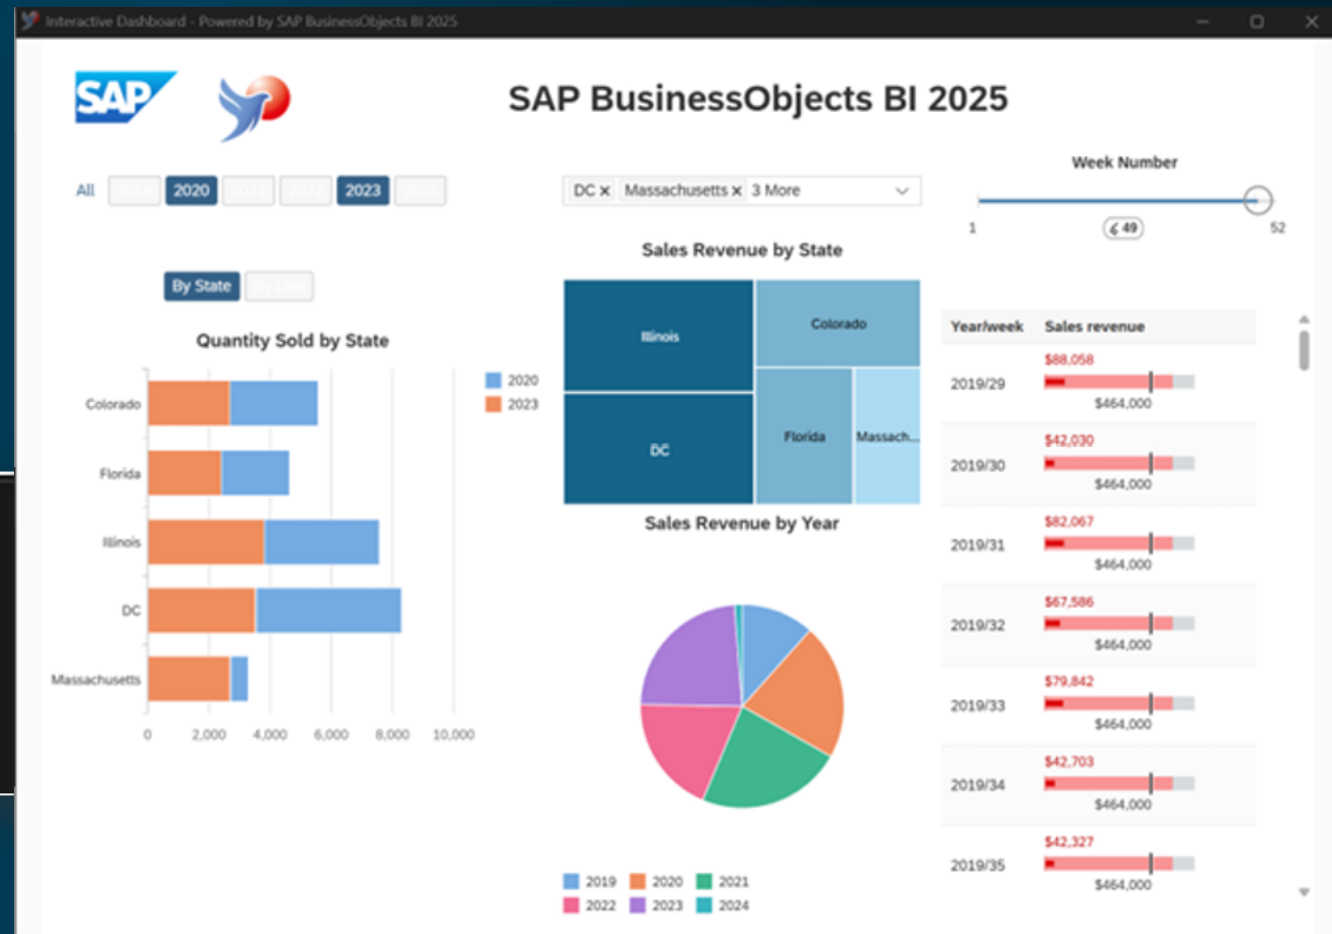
Interactive Dashboard - Powered by SAP BusinessObjects BI 2025

SAP

SAP BusinessObjects BI 2025

All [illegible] 2020 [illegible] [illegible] 2023 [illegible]

DC × Massachusetts × 3 More

Week Number

1 49 52

By State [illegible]

Quantity Sold by State

Colorado
Florida
Illinois
DC
Massachusetts

0 2,000 4,000 6,000 8,000 10,000

2020
2023

Sales Revenue by State

Illinois
Colorado
DC
Florida
Massach...

Sales Revenue by Year

2019 2020 2021
2022 2023 2024

| Year/week | Sales revenue |
|---|---|
| 2019/29 | \$88,058 \$464,000 |
| 2019/30 | \$42,030 \$464,000 |
| 2019/31 | \$82,067 \$464,000 |
| 2019/32 | \$67,586 \$464,000 |
| 2019/33 | \$79,842 \$464,000 |
| 2019/34 | \$42,703 \$464,000 |
| 2019/35 | \$42,327 \$464,000 |